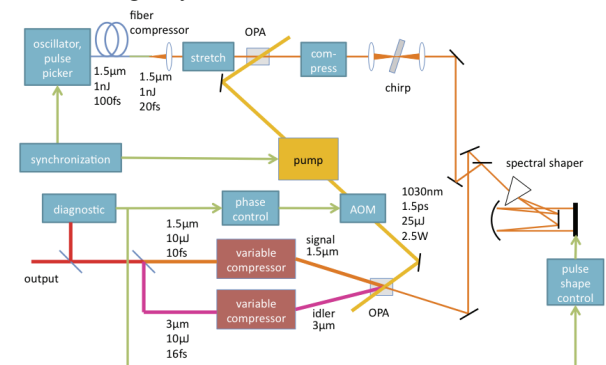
fiber compressor

oscillator, pulse picker

1.5µm
1nJ
100fs

1.5µm
1nJ
20fs

stretch

OPA

com-press

chirp

synchronization

pump

spectral shaper

diagnostic

phase control

AOM

1030nm
1.5ps
25µJ
2.5W

1.5µm
10µJ
10fs

output

variable compressor

signal
1.5µm

variable compressor

idler
3µm

OPA

3µm
10µJ
16fs

pulse shape control